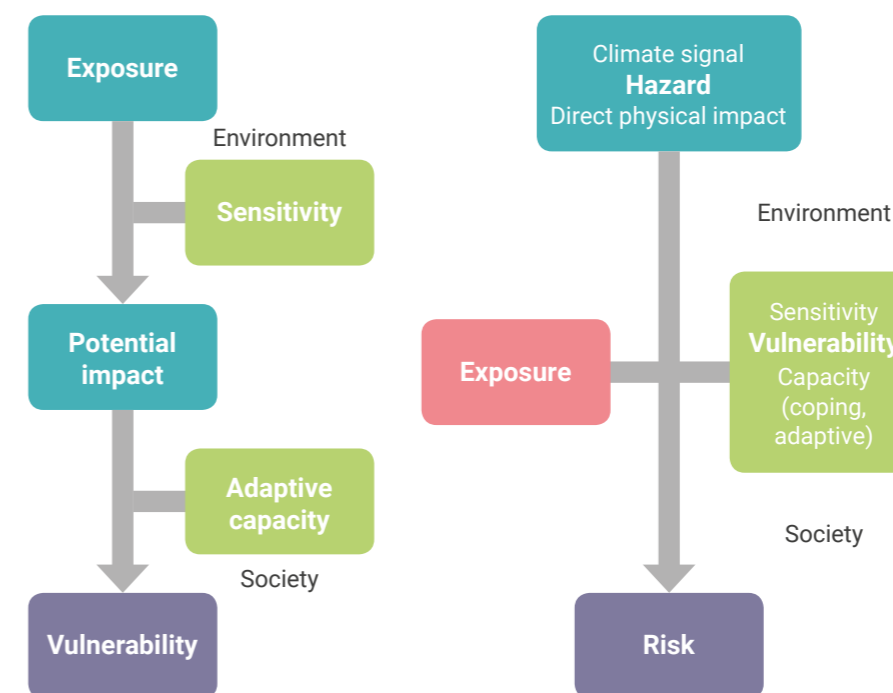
Exposure

Environment

Sensitivity

Potential impact

Adaptive capacity

Society

Vulnerability

Climate signal
Hazard
Direct physical impact

Environment

Exposure

Sensitivity
Vulnerability
Capacity (coping, adaptive)

Society

Risk